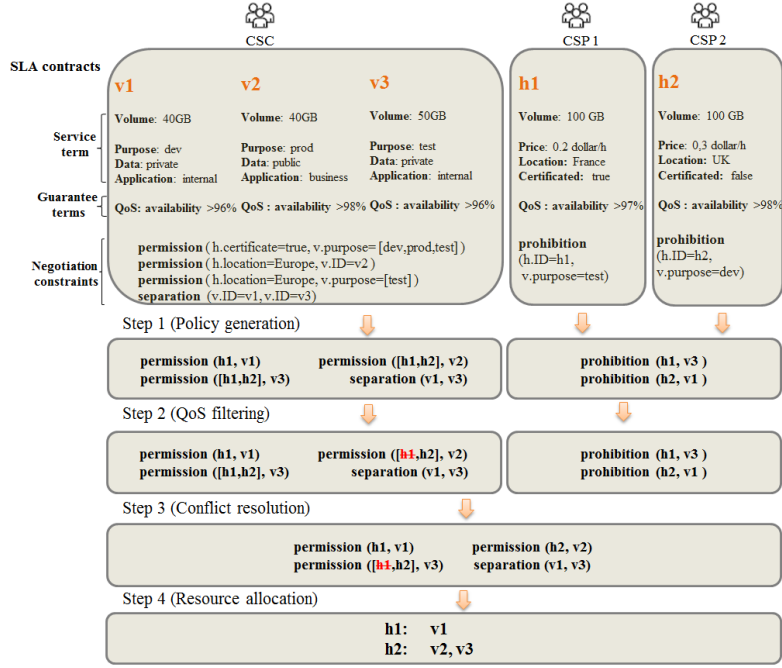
CSC

CSP 1

CSP 2

SLA contracts

v1

Volume: 40GB

Purpose: dev
Data: private
Application: internal

QoS: availability >96%

v2

Volume: 40GB

Purpose: prod
Data: public
Application: business

QoS : availability >98%

v3

Volume: 50GB

Purpose: test
Data: private
Application: internal

QoS : availability >96%

Service term

Guarantee terms

Negotiation constraints

permission ( h.certificate=true, v.purpose= [dev,prod,test] )
permission ( h.location=Europe, v.ID=v2 )
permission ( h.location=Europe, v.purpose=[test] )
separation (v.ID=v1, v.ID=v3)

h1

Volume: 100 GB

Price: 0.2 dollar/h
Location: France
Certificated: true

QoS : availability >97%

prohibition
(h.ID=h1, v.purpose=test)

h2

Volume: 100 GB

Price: 0,3 dollar/h
Location: UK
Certificated: false

QoS : availability >98%

prohibition
(h.ID=h2, v.purpose=dev)

Step 1 (Policy generation)

permission (h1, v1) permission ([h1,h2], v2)
permission ([h1,h2], v3) separation (v1, v3)

prohibition (h1, v3 )
prohibition (h2, v1 )

Step 2 (QoS filtering)

permission (h1, v1) permission ([h1,h2], v2)
permission ([h1,h2], v3) separation (v1, v3)

prohibition (h1, v3 )
prohibition (h2, v1 )

Step 3 (Conflict resolution)

permission (h1, v1) permission (h2, v2)
permission ([h1,h2], v3) separation (v1, v3)

Step 4 (Resource allocation)

h1: v1
h2: v2, v3